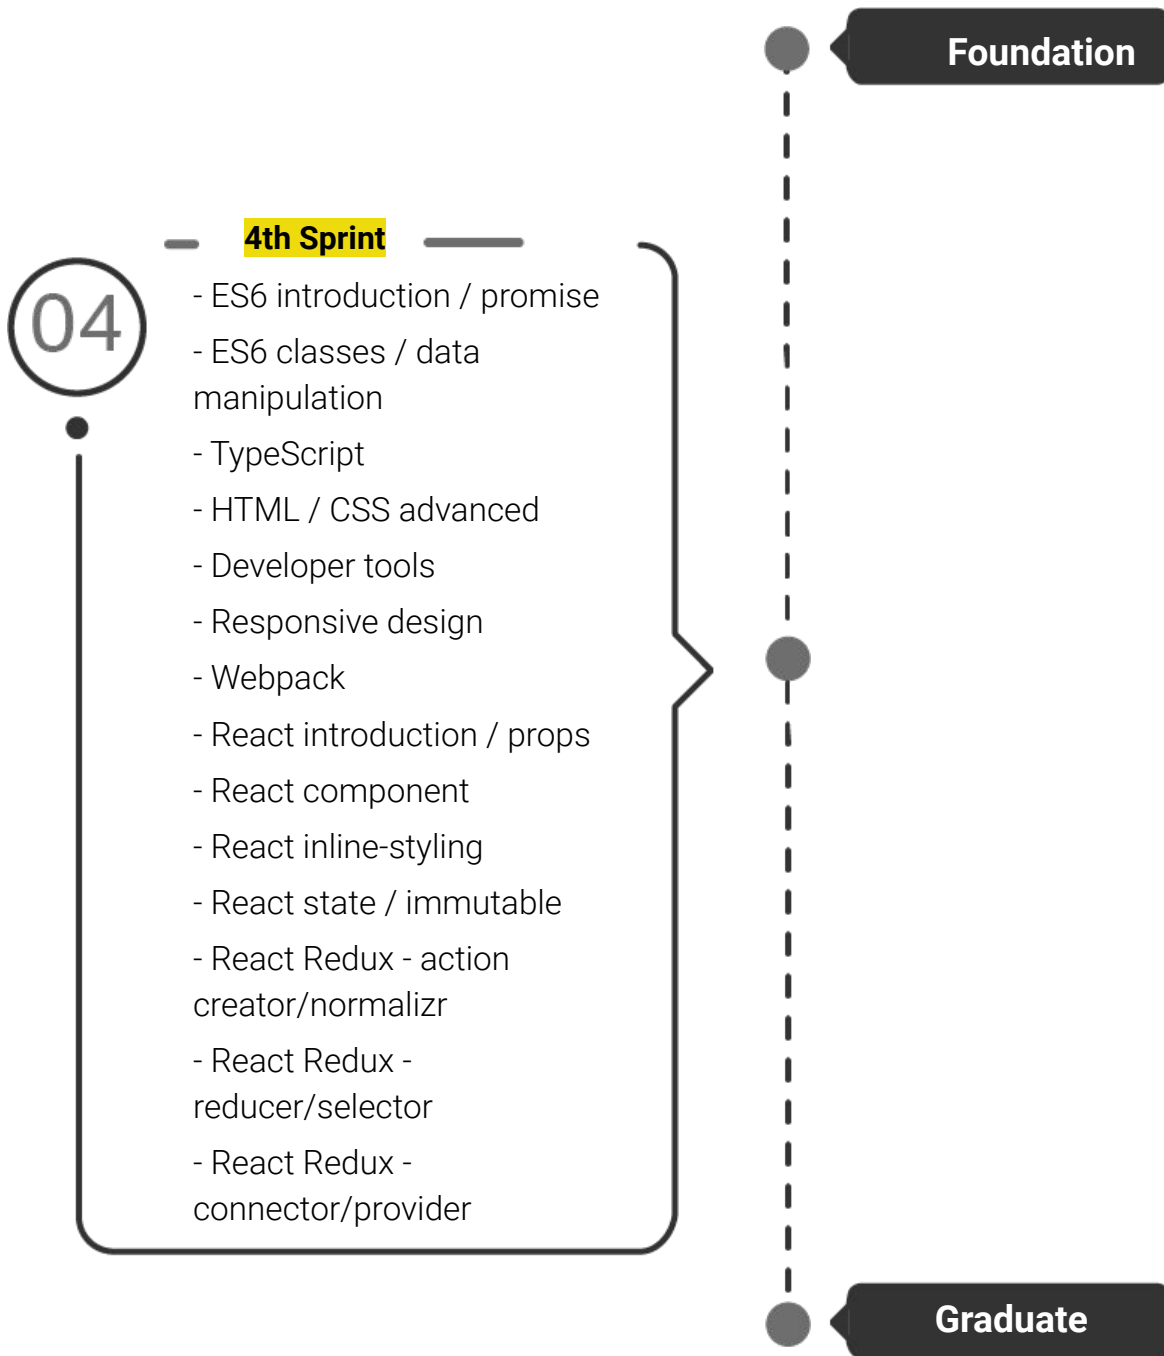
Foundation

04

4th Sprint

- ES6 introduction / promise

- ES6 classes / data manipulation

- TypeScript

- HTML / CSS advanced

- Developer tools

- Responsive design

- Webpack

- React introduction / props

- React component

- React inline-styling

- React state / immutable

- React Redux - action creator/normalizr

- React Redux - reducer/selector

- React Redux - connector/provider

Graduate